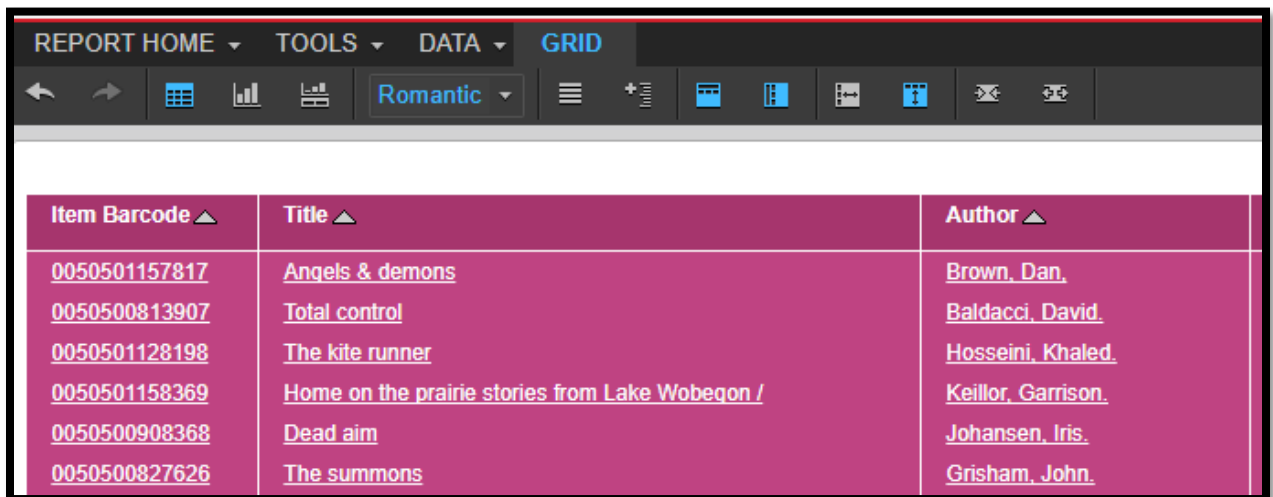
REPORT HOME ▾ TOOLS ▾ DATA ▾ GRID

Romantic ▾

| Item Barcode | Title | Author |
|---|---|---|
| 0050501157817 | Angels & demons | Brown, Dan, |
| 0050500813907 | Total control | Baldacci, David. |
| 0050501128198 | The kite runner | Hosseini, Khaled. |
| 0050501158369 | Home on the prairie stories from Lake Wobegon / | Keillor, Garrison. |
| 0050500908368 | Dead aim | Johansen, Iris. |
| 0050500827626 | The summons | Grisham, John. |